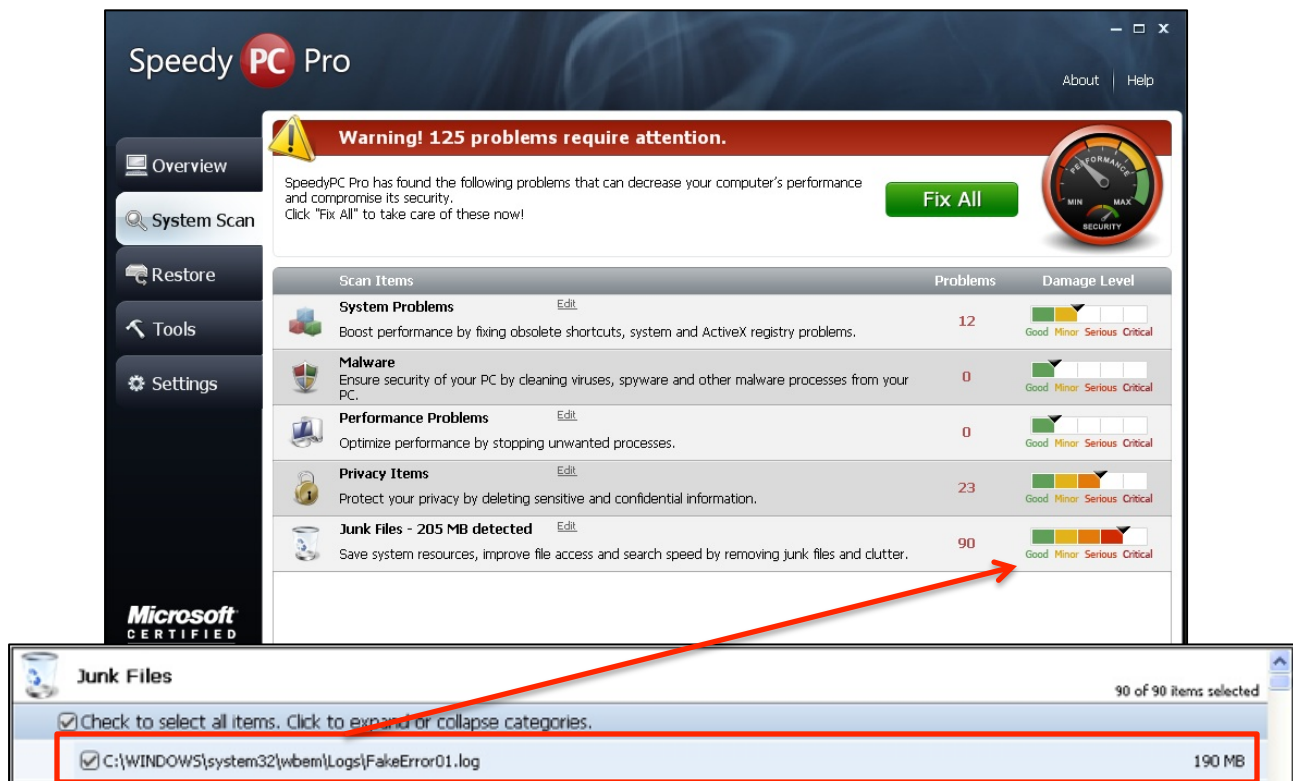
Speedy PC Pro

About | Help

Overview
System Scan
Restore
Tools
Settings

Warning! 125 problems require attention.

SpeedyPC Pro has found the following problems that can decrease your computer's performance and compromise its security.
Click "Fix All" to take care of these now!

Fix All

PERFORMANCE
MIN MAX
SECURITY

| | Scan Items | Problems | Damage Level |
|---|---|---|---|
| | System Problems Edit<br>Boost performance by fixing obsolete shortcuts, system and ActiveX registry problems. | 12 | Good Minor Serious Critical |
| | Malware<br>Ensure security of your PC by cleaning viruses, spyware and other malware processes from your PC. | 0 | Good Minor Serious Critical |
| | Performance Problems Edit<br>Optimize performance by stopping unwanted processes. | 0 | Good Minor Serious Critical |
| | Privacy Items Edit<br>Protect your privacy by deleting sensitive and confidential information. | 23 | Good Minor Serious Critical |
| | Junk Files - 205 MB detected Edit<br>Save system resources, improve file access and search speed by removing junk files and clutter. | 90 | Good Minor Serious Critical |

Microsoft CERTIFIED

Junk Files
90 of 90 items selected
Check to select all items. Click to expand or collapse categories.
C:\WINDOWS\system32\wbem\Logs\FakeError01.log 190 MB